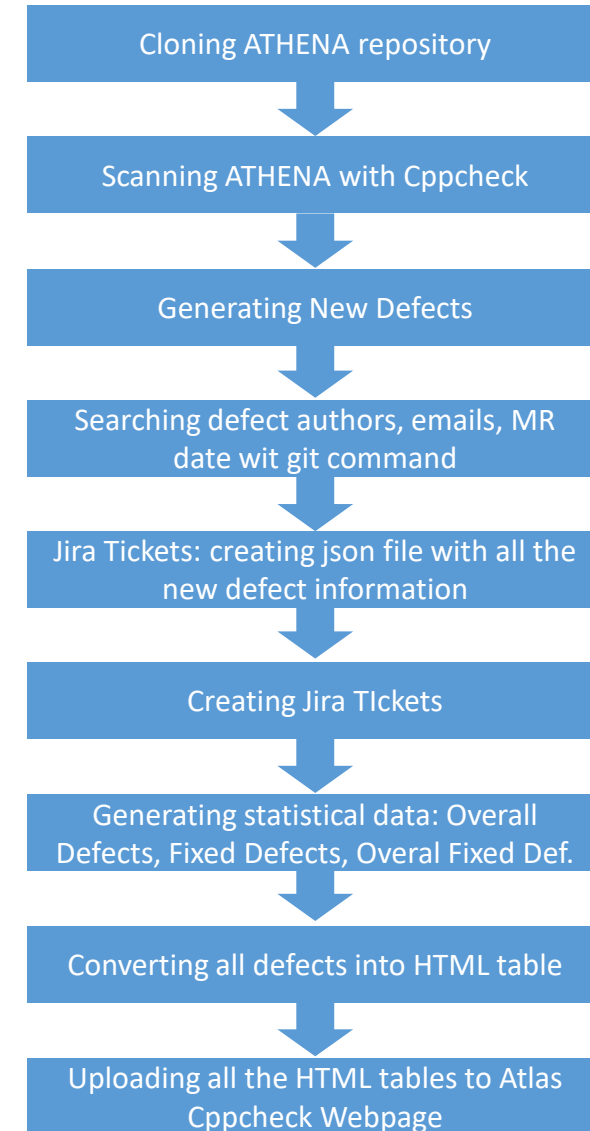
Cloning ATHENA repository

Scanning ATHENA with Cppcheck

Generating New Defects

Searching defect authors, emails, MR date wit git command

Jira Tickets: creating json file with all the new defect information

Creating Jira TIckets

Generating statistical data: Overall Defects, Fixed Defects, Overal Fixed Def.

Converting all defects into HTML table

Uploading all the HTML tables to Atlas Cppcheck Webpage